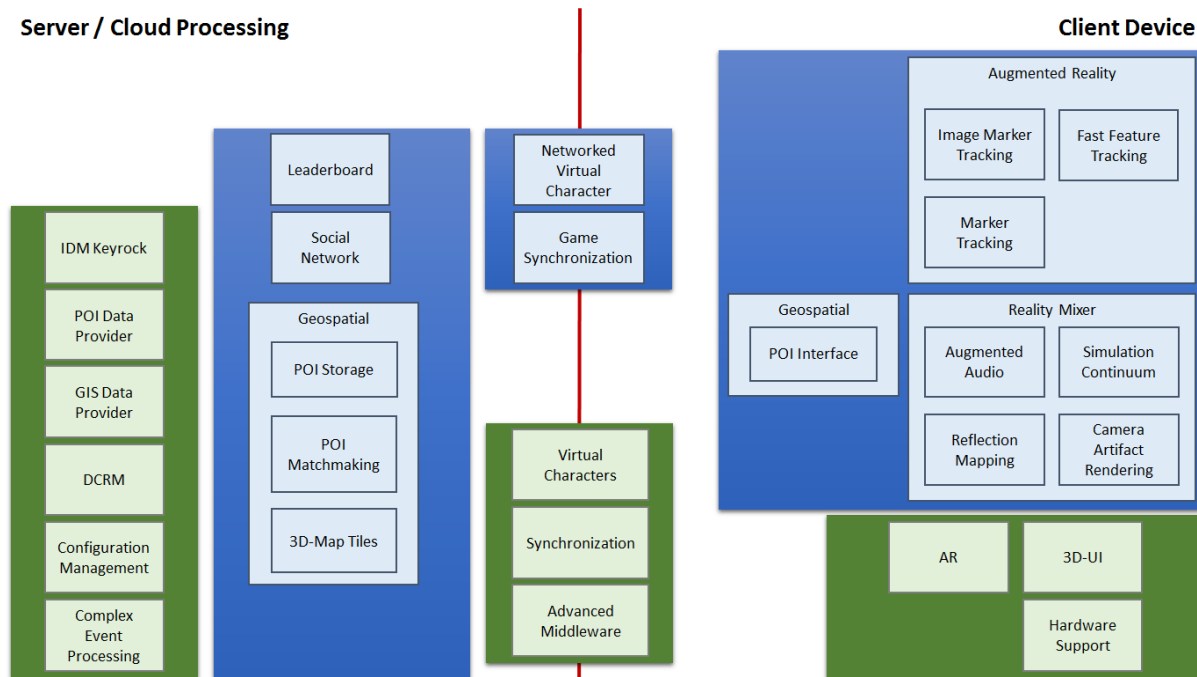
Server / Cloud Processing

Client Device

IDM Keyrock

POI Data Provider

GIS Data Provider

DCRM

Configuration Management

Complex Event Processing

Leaderboard

Social Network

Geospatial

POI Storage

POI Matchmaking

3D-Map Tiles

Networked Virtual Character

Game Synchronization

Virtual Characters

Synchronization

Advanced Middleware

Augmented Reality

Image Marker Tracking

Fast Feature Tracking

Marker Tracking

Geospatial

POI Interface

Reality Mixer

Augmented Audio

Simulation Continuum

Reflection Mapping

Camera Artifact Rendering

AR

3D-UI

Hardware Support